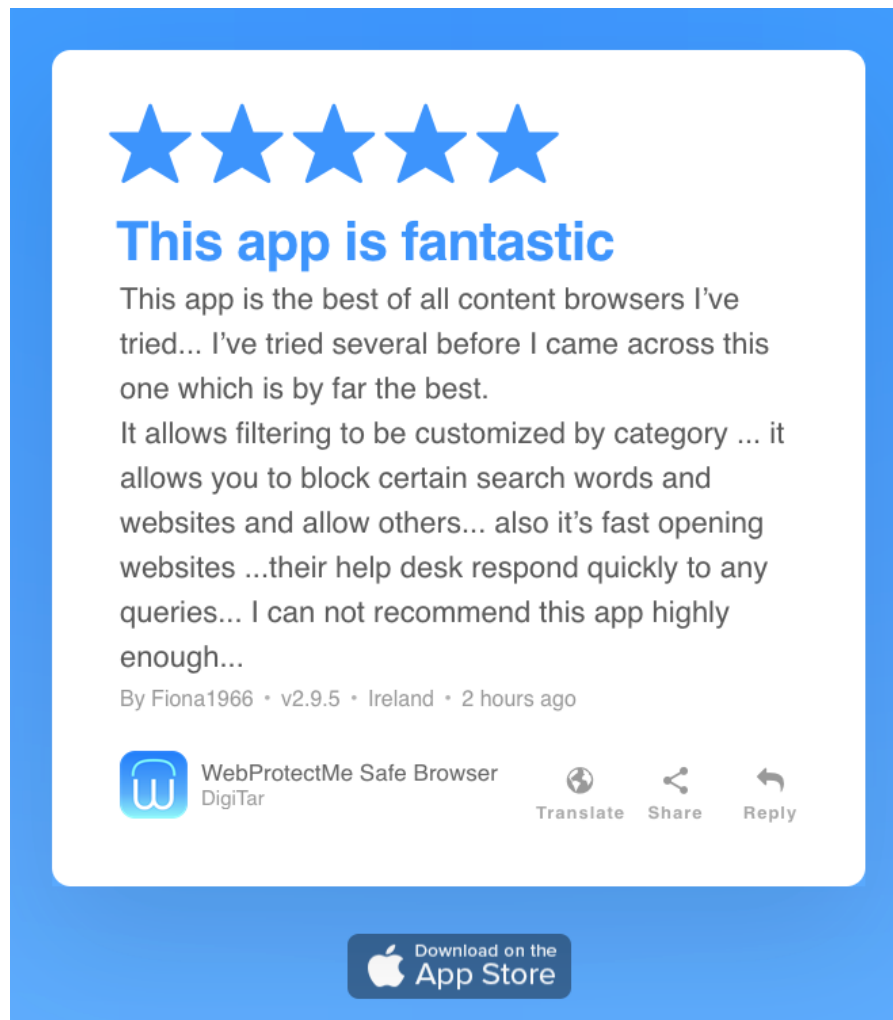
This app is fantastic

This app is the best of all content browsers I've tried... I've tried several before I came across this one which is by far the best.
It allows filtering to be customized by category ... it allows you to block certain search words and websites and allow others... also it's fast opening websites ...their help desk respond quickly to any queries... I can not recommend this app highly enough...

By Fiona1966 • v2.9.5 • Ireland • 2 hours ago

WebProtectMe Safe Browser
DigiTar

Translate Share Reply

Download on the
App Store